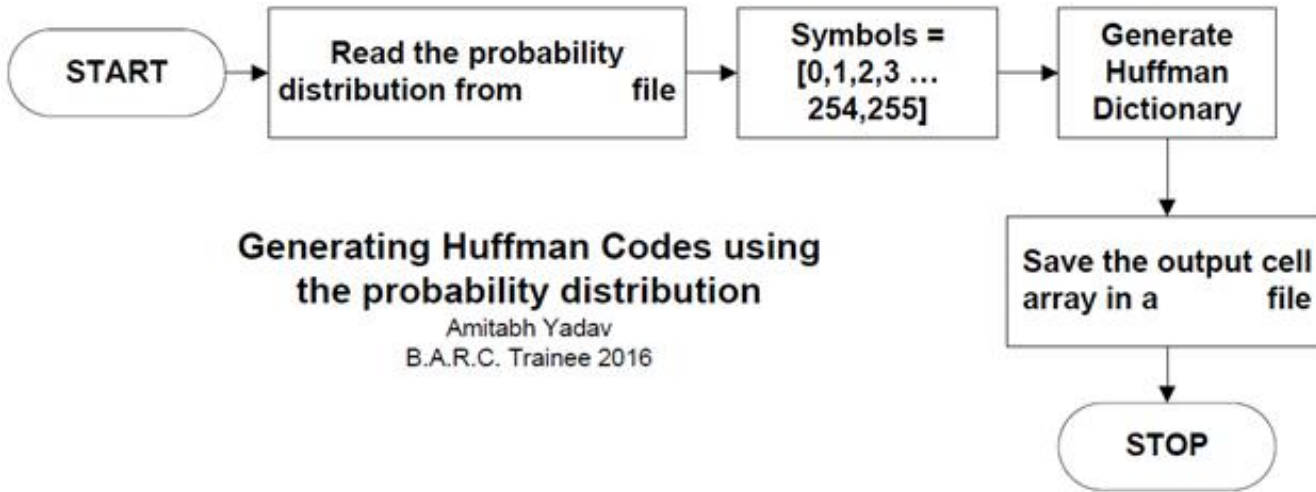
START

Read the probability distribution from file

Symbols = [0,1,2,3 … 254,255]

Generate Huffman Dictionary

Save the output cell array in a file

STOP

Generating Huffman Codes using the probability distribution
Amitabh Yadav
B.A.R.C. Trainee 2016